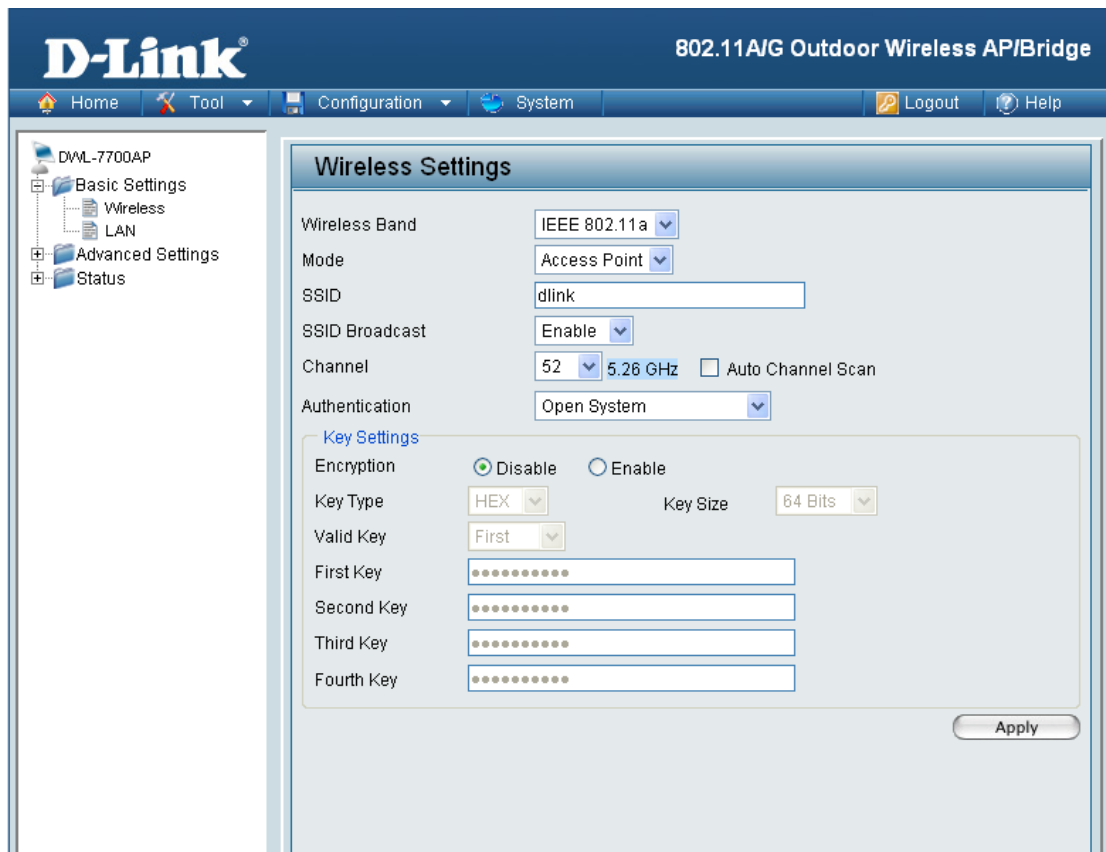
D-Link®

802.11A/G Outdoor Wireless AP/Bridge

Home Tool Configuration System Logout Help

DWL-7700AP
Basic Settings
Wireless
LAN
Advanced Settings
Status

Wireless Settings

Wireless Band IEEE 802.11a
Mode Access Point
SSID dlink
SSID Broadcast Enable
Channel 52 5.26 GHz Auto Channel Scan
Authentication Open System

Key Settings
Encryption Disable Enable
Key Type HEX Key Size 64 Bits
Valid Key First
First Key ••••••••••
Second Key ••••••••••
Third Key ••••••••••
Fourth Key ••••••••••

Apply